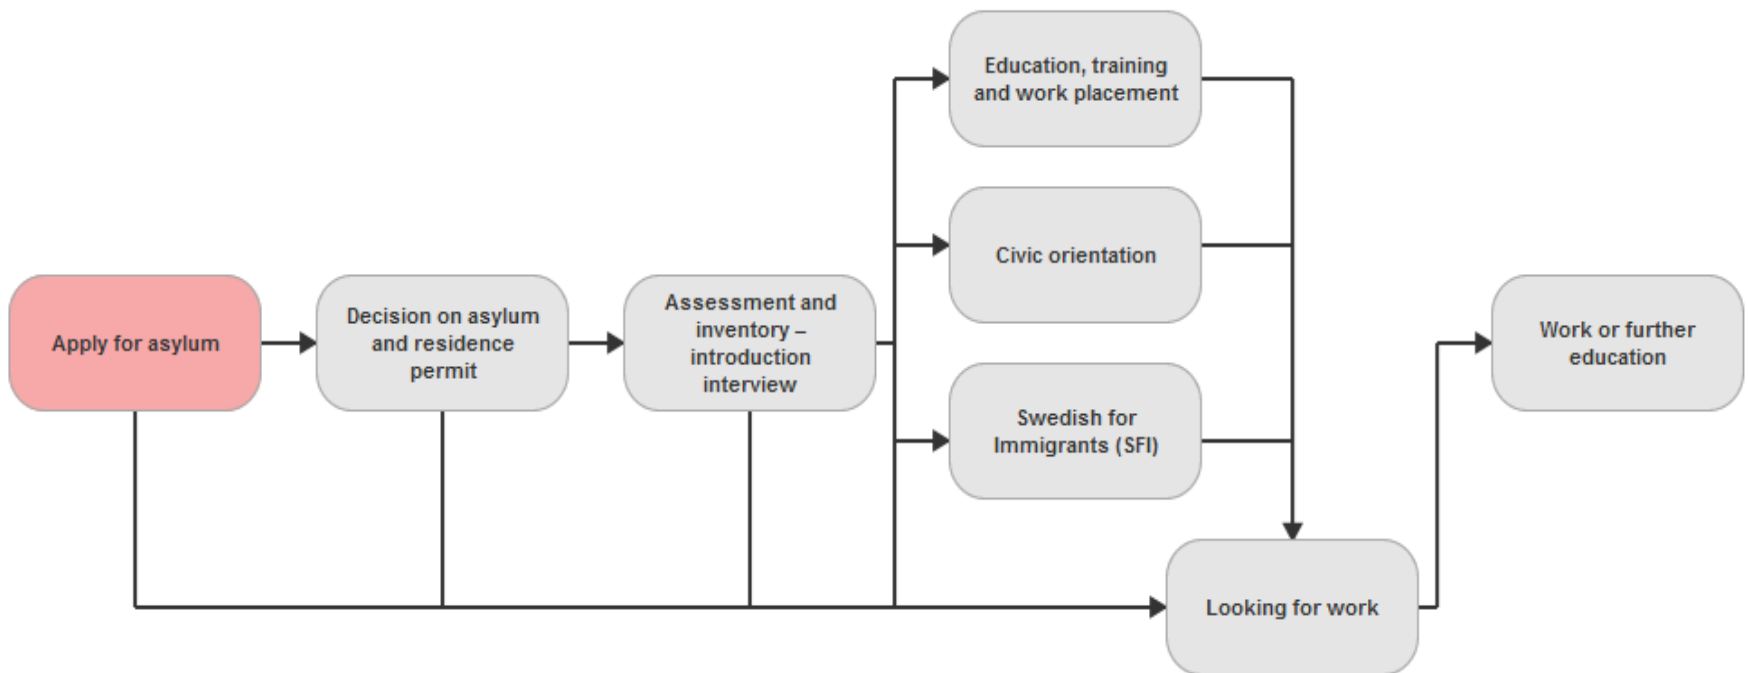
Apply for asylum

Decision on asylum and residence permit

Assessment and inventory – introduction interview

Education, training and work placement

Civic orientation

Swedish for Immigrants (SFI)

Looking for work

Work or further education